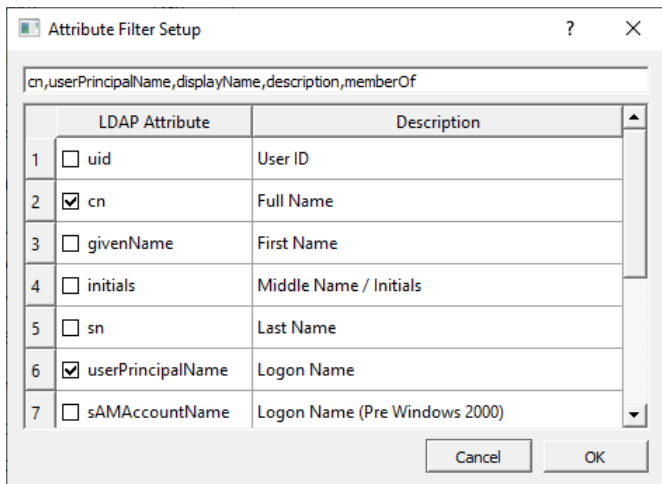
Attribute Filter Setup ? ✕

cn,userPrincipalName,displayName,description,memberOf

| | LDAP Attribute | Description |
|---|---|---|
| 1 | uid | User ID |
| 2 | cn | Full Name |
| 3 | givenName | First Name |
| 4 | initials | Middle Name / Initials |
| 5 | sn | Last Name |
| 6 | userPrincipalName | Logon Name |
| 7 | sAMAccountName | Logon Name (Pre Windows 2000) |

Cancel OK